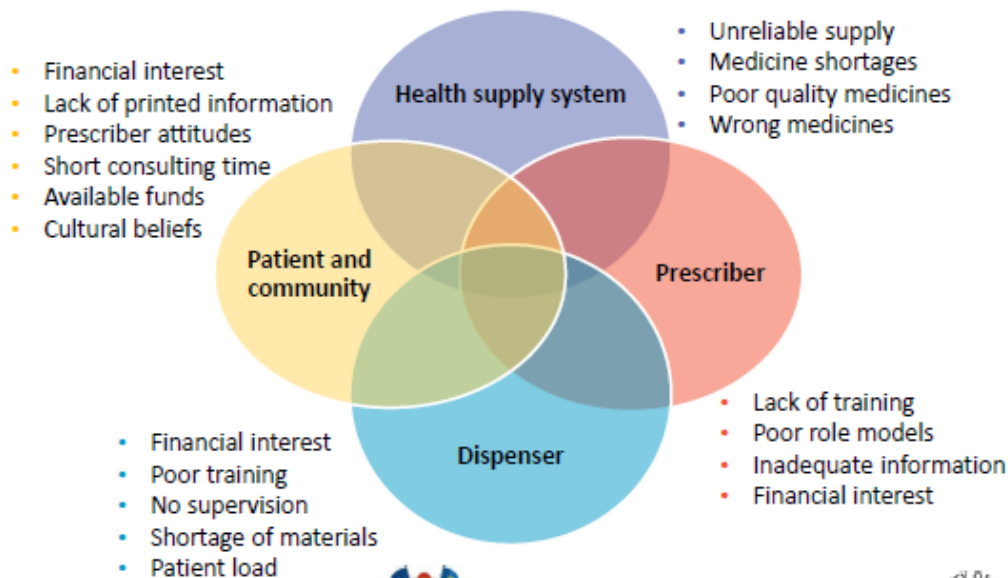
- Financial interest
- Lack of printed information
- Prescriber attitudes
- Short consulting time
- Available funds
- Cultural beliefs

Health supply system

- Unreliable supply
- Medicine shortages
- Poor quality medicines
- Wrong medicines

Patient and community

Prescriber

Dispenser

- Financial interest
- Poor training
- No supervision
- Shortage of materials
- Patient load

- Lack of training
- Poor role models
- Inadequate information
- Financial interest